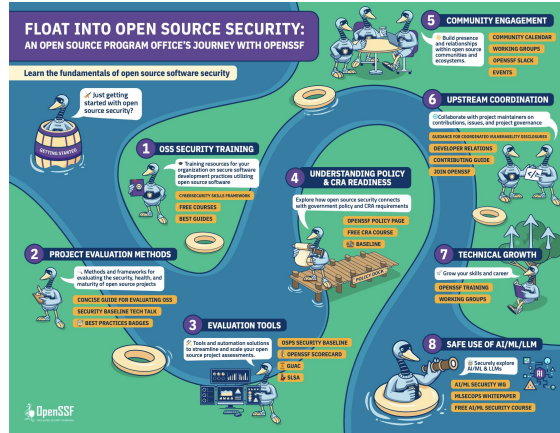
FLOAT INTO OPEN SOURCE SECURITY:
AN OPEN SOURCE PROGRAM OFFICE'S JOURNEY WITH OPENSSF

Learn the fundamentals of open source software security

Just getting started with open source security?

GETTING STARTED

1 OSS SECURITY TRAINING

Training resources for your organization on secure software development practices utilizing open source software

CYBERSECURITY SKILLS FRAMEWORK

FREE COURSES

BEST GUIDES

2 PROJECT EVALUATION METHODS

Methods and frameworks for evaluating the security, health, and maturity of open source projects

CONCISE GUIDE FOR EVALUATING OSS

SECURITY BASELINE TECH TALK

BEST PRACTICES BADGES

3 EVALUATION TOOLS

Tools and automation solutions to streamline and scale your open source project assessments.

OSPS SECURITY BASELINE

OPENSSF SCORECARD

GUAC

SLSA

4 UNDERSTANDING POLICY & CRA READINESS

Explore how open source security connects with government policy and CRA requirements

OPENSSF POLICY PAGE

FREE CRA COURSE

BASELINE

POLICY DOCK

5 COMMUNITY ENGAGEMENT

Build presence and relationships within open source communities and ecosystems.

COMMUNITY CALENDAR

WORKING GROUPS

OPENSSF SLACK

EVENTS

6 UPSTREAM COORDINATION

Collaborate with project maintainers on contributions, issues, and project governance

GUIDANCE FOR COORDINATED VULNERABILITY DISCLOSURE

DEVELOPER RELATIONS

CONTRIBUTING GUIDE

JOIN OPENSSF

7 TECHNICAL GROWTH

Grow your skills and career

OPENSSF TRAINING

WORKING GROUPS

8 SAFE USE OF AI/ML/LLM

Securely explore AI/ML & LLMs

AI/ML SECURITY WG

MLSECOPS WHITEPAPER

FREE AI/ML SECURITY COURSE

OpenSSF